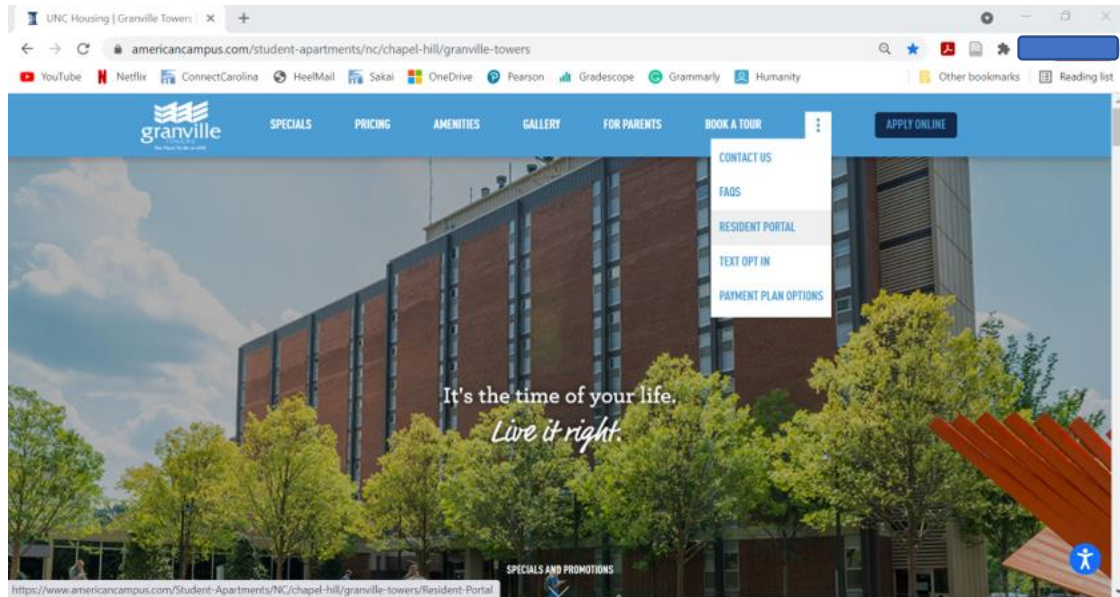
UNC Housing | Granville Towers

americancampus.com/student-apartments/nc/chapel-hill/granville-towers

YouTube Netflix ConnectCarolina HeelMail Sakai OneDrive Pearson Gradescope Grammarly Humanity Other bookmarks Reading list

granville

SPECIALS PRICING AMENITIES GALLERY FOR PARENTS BOOK A TOUR APPLY ONLINE

CONTACT US
FAQS
RESIDENT PORTAL
TEXT OPT IN
PAYMENT PLAN OPTIONS

It's the time of your life.
Live it right.

SPECIALS AND PROMOTIONS

https://www.americancampus.com/Student-Apartments/NC/chapel-hill/granville-towers/Resident-Portal